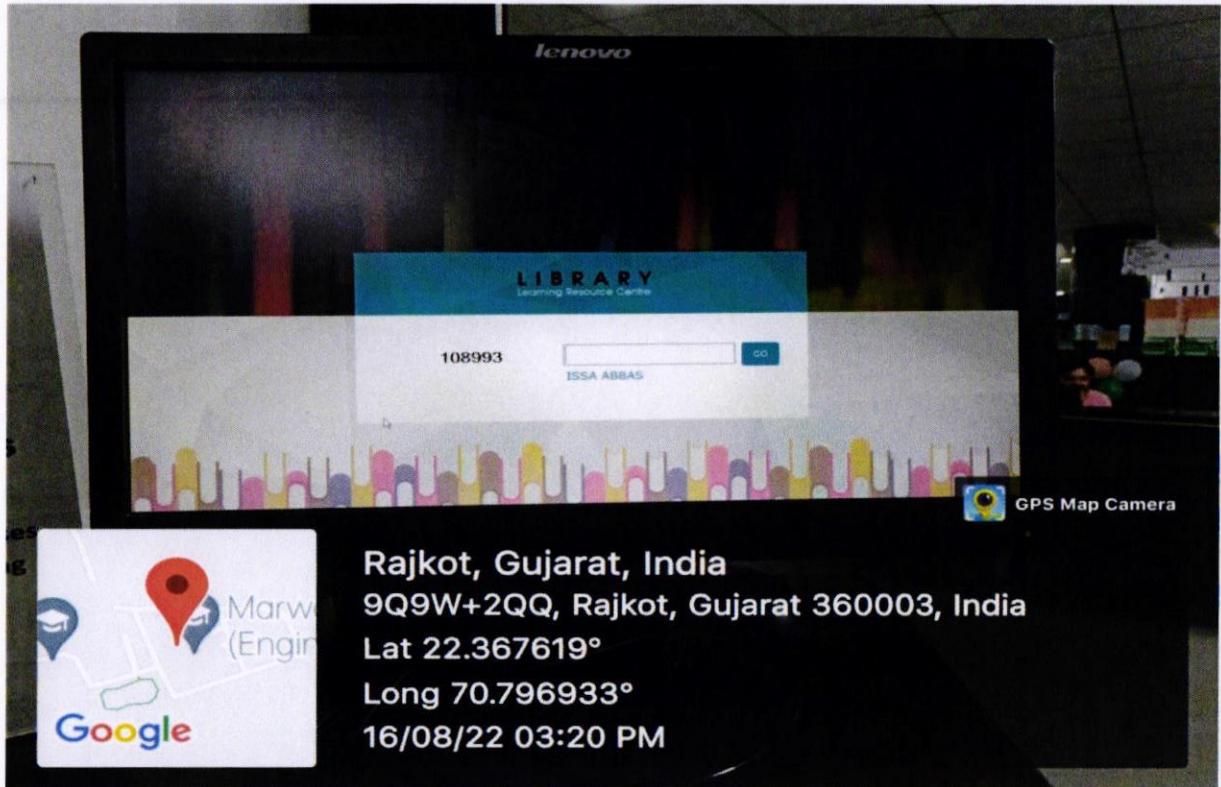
lenovo

LIBRARY
Learning Resource Centre

108993

GO

ISSA ABBAS

GPS Map Camera

Marw
(Engin

Google

Rajkot, Gujarat, India
9Q9W+2QQ, Rajkot, Gujarat 360003, India
Lat 22.367619°
Long 70.796933°
16/08/22 03:20 PM